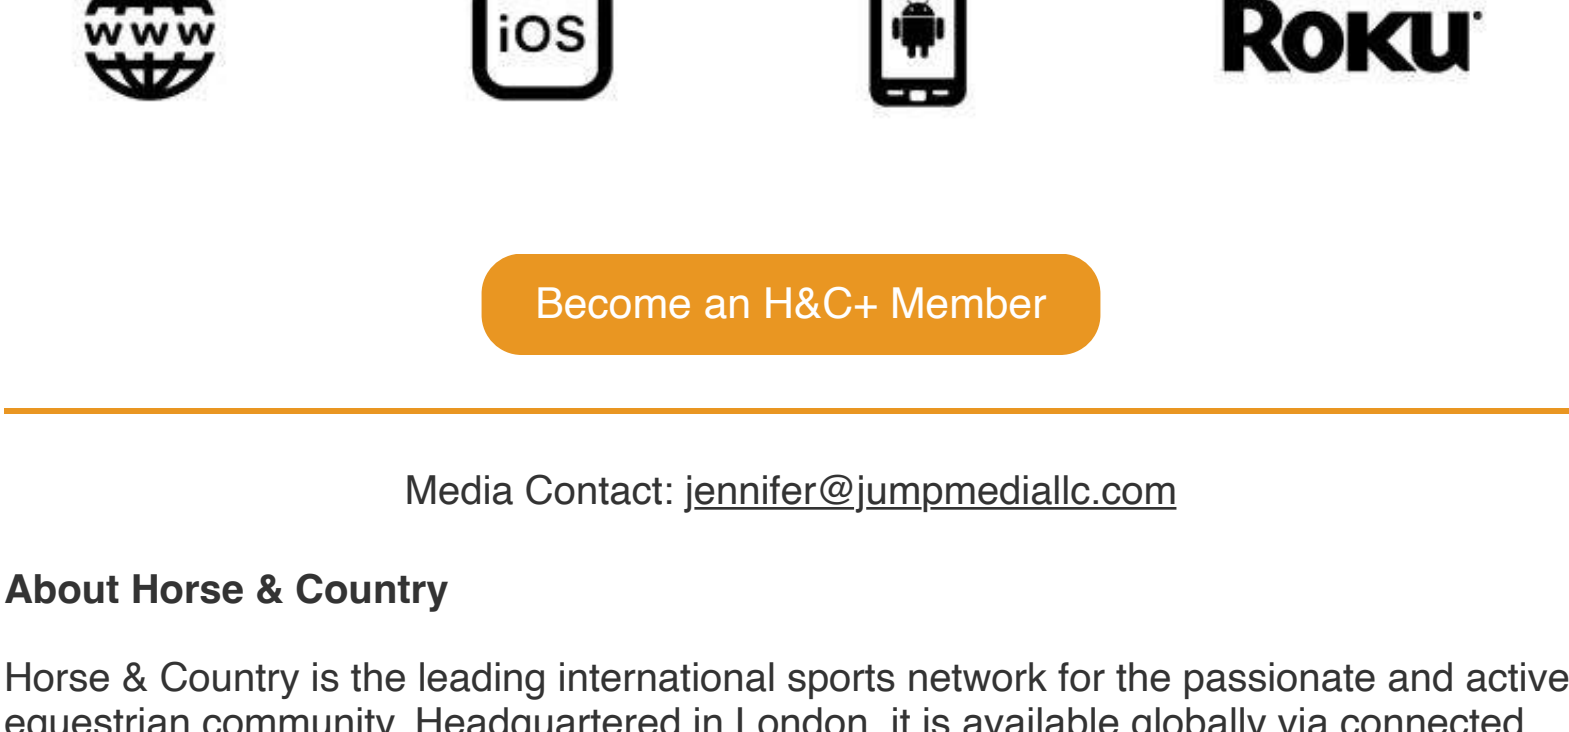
www

iOS

Roku

Become an H&C+ Member

Media Contact: jennifer@jumpmediallc.com

About Horse & Country

Horse & Country is the leading international sports network for the passionate and active equestrian community. Headquartered in London, it is available globally via connected